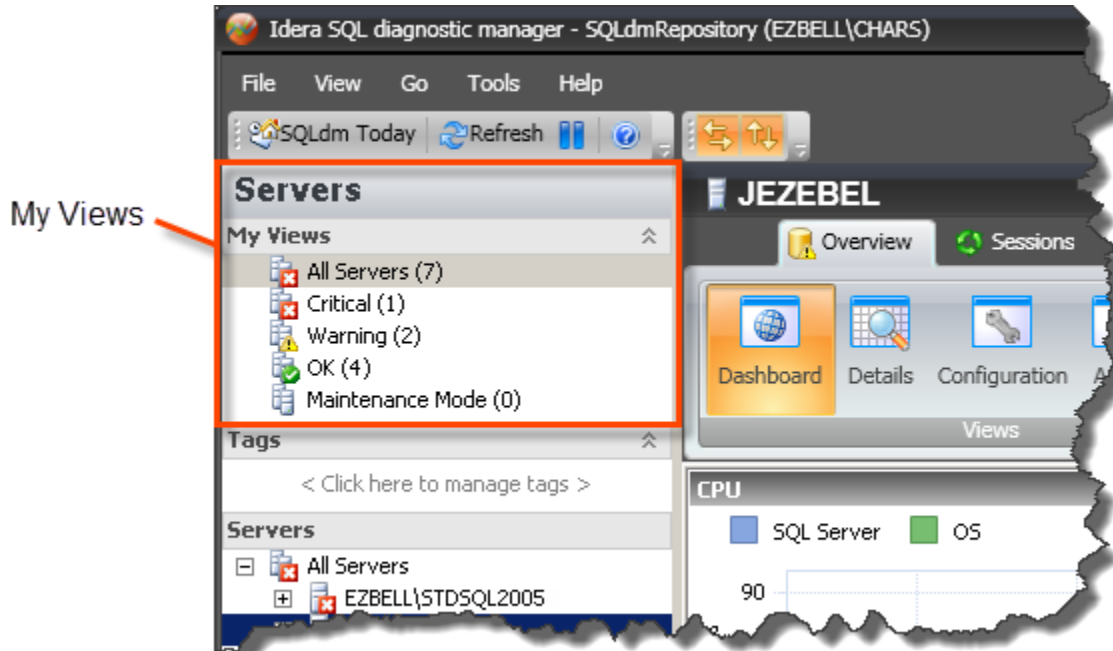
My Views

Idera SQL diagnostic manager - SQLdmRepository (EZBELL\CHARS)

File View Go Tools Help

SQLdm Today Refresh

Servers

My Views

All Servers (7)
Critical (1)
Warning (2)
OK (4)
Maintenance Mode (0)

Tags

< Click here to manage tags >

Servers

All Servers
EZBELL\STDSQL2005

JEZEBEL

Overview Sessions

Dashboard Details Configuration

Views

CPU

SQL Server OS

90